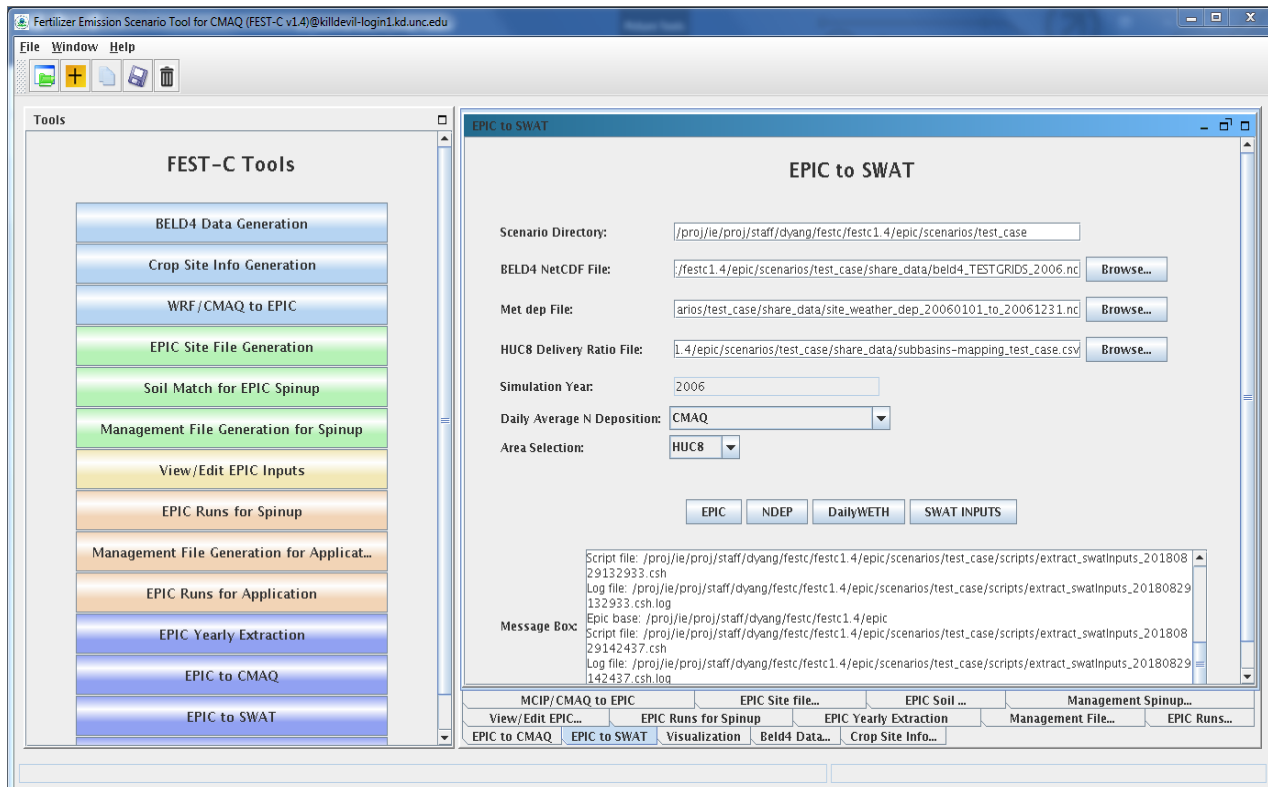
Fertilizer Emission Scenario Tool for CMAQ (FEST-C v1.4)@killdevil-login1.kd.unc.edu

File Window Help

Tools

FEST-C Tools

BELD4 Data Generation

Crop Site Info Generation

WRF/CMAQ to EPIC

EPIC Site File Generation

Soil Match for EPIC Spinup

Management File Generation for Spinup

View/Edit EPIC Inputs

EPIC Runs for Spinup

Management File Generation for Applicat...

EPIC Runs for Application

EPIC Yearly Extraction

EPIC to CMAQ

EPIC to SWAT

EPIC to SWAT

EPIC to SWAT

Scenario Directory: /proj/ie/proj/staff/dyang/festc/festc1.4/epic/scenarios/test_case

BELD4 NetCDF File: :/festc1.4/epic/scenarios/test_case/share_data/beld4_TESTGRIDS_2006.nc Browse...

Met dep File: arios/test_case/share_data/site_weather_dep_20060101_to_20061231.nc Browse...

HUC8 Delivery Ratio File: 1.4/epic/scenarios/test_case/share_data/subbasins-mapping_test_case.csv Browse...

Simulation Year: 2006

Daily Average N Deposition: CMAQ

Area Selection: HUC8

EPIC NDEP DailyWETH SWAT INPUTS

Message Box: Script file: /proj/ie/proj/staff/dyang/festc/festc1.4/epic/scenarios/test_case/scripts/extract_swatInputs_20180829132933.csh
Log file: /proj/ie/proj/staff/dyang/festc/festc1.4/epic/scenarios/test_case/scripts/extract_swatInputs_20180829132933.csh.log
Epic base: /proj/ie/proj/staff/dyang/festc/festc1.4/epic
Script file: /proj/ie/proj/staff/dyang/festc/festc1.4/epic/scenarios/test_case/scripts/extract_swatInputs_20180829142437.csh
Log file: /proj/ie/proj/staff/dyang/festc/festc1.4/epic/scenarios/test_case/scripts/extract_swatInputs_20180829142437.csh.log

MCIP/CMAQ to EPIC | EPIC Site file... | EPIC Soil ... | Management Spinup...
View/Edit EPIC... | EPIC Runs for Spinup | EPIC Yearly Extraction | Management File... | EPIC Runs...
EPIC to CMAQ | EPIC to SWAT | Visualization | Beld4 Data... | Crop Site Info...